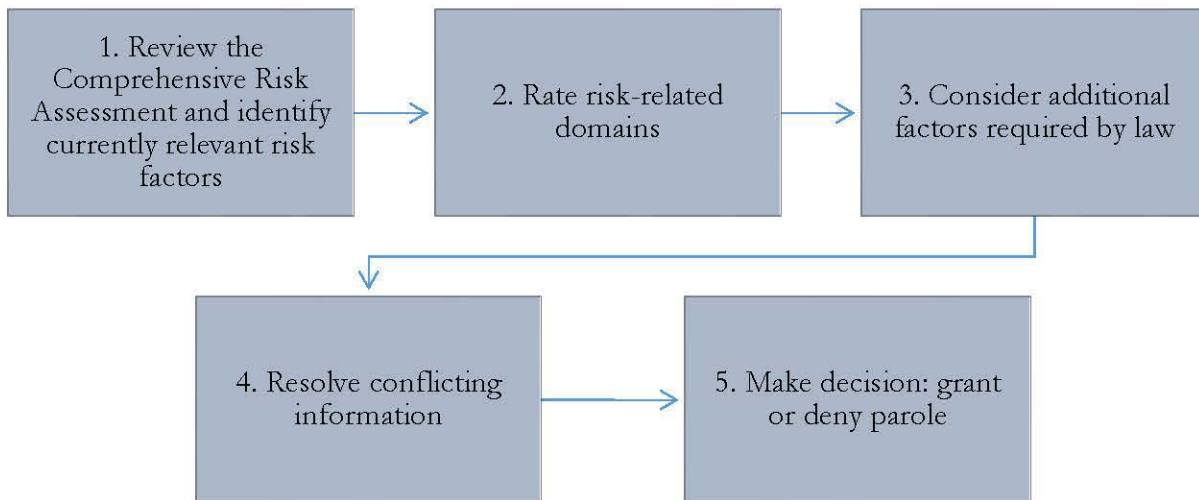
1. Review the Comprehensive Risk Assessment and identify currently relevant risk factors

2. Rate risk-related domains

3. Consider additional factors required by law

4. Resolve conflicting information

5. Make decision: grant or deny parole